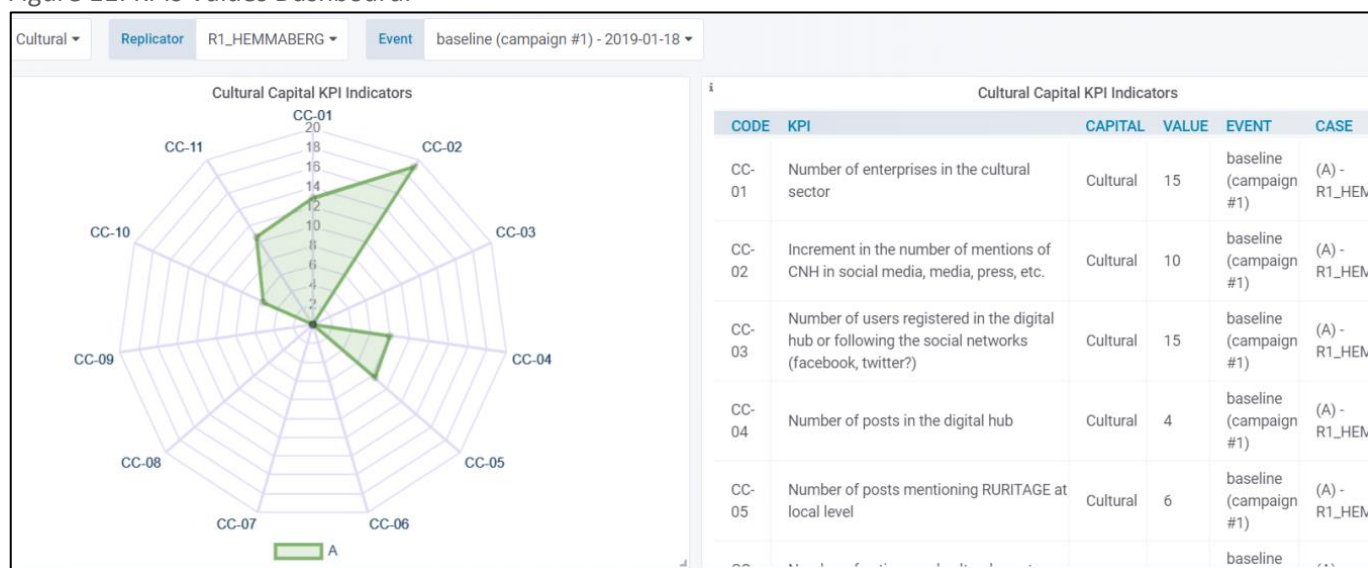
Figure 11: KPIs Values Dashboard.

Cultural ▾ Replicator R1_HEMMABERG ▾ Event baseline (campaign #1) - 2019-01-18 ▾

Cultural Capital KPI Indicators

CC-01
20
18
16
14
12
10
8
6
4
2
CC-02
CC-03
CC-04
CC-05
CC-06
CC-07
CC-08
CC-09
CC-10
CC-11

A

Cultural Capital KPI Indicators

| CODE | KPI | CAPITAL | VALUE | EVENT | CASE |
|---|---|---|---|---|---|
| CC-01 | Number of enterprises in the cultural sector | Cultural | 15 | baseline (campaign #1) | (A) - R1_HEM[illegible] |
| CC-02 | Increment in the number of mentions of CNH in social media, media, press, etc. | Cultural | 10 | baseline (campaign #1) | (A) - R1_HEM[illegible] |
| CC-03 | Number of users registered in the digital hub or following the social networks (facebook, twitter?) | Cultural | 15 | baseline (campaign #1) | (A) - R1_HEM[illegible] |
| CC-04 | Number of posts in the digital hub | Cultural | 4 | baseline (campaign #1) | (A) - R1_HEM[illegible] |
| CC-05 | Number of posts mentioning RURITAGE at local level | Cultural | 6 | baseline (campaign #1) | (A) - R1_HEM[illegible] |
| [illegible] | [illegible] | | | baseline | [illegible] |